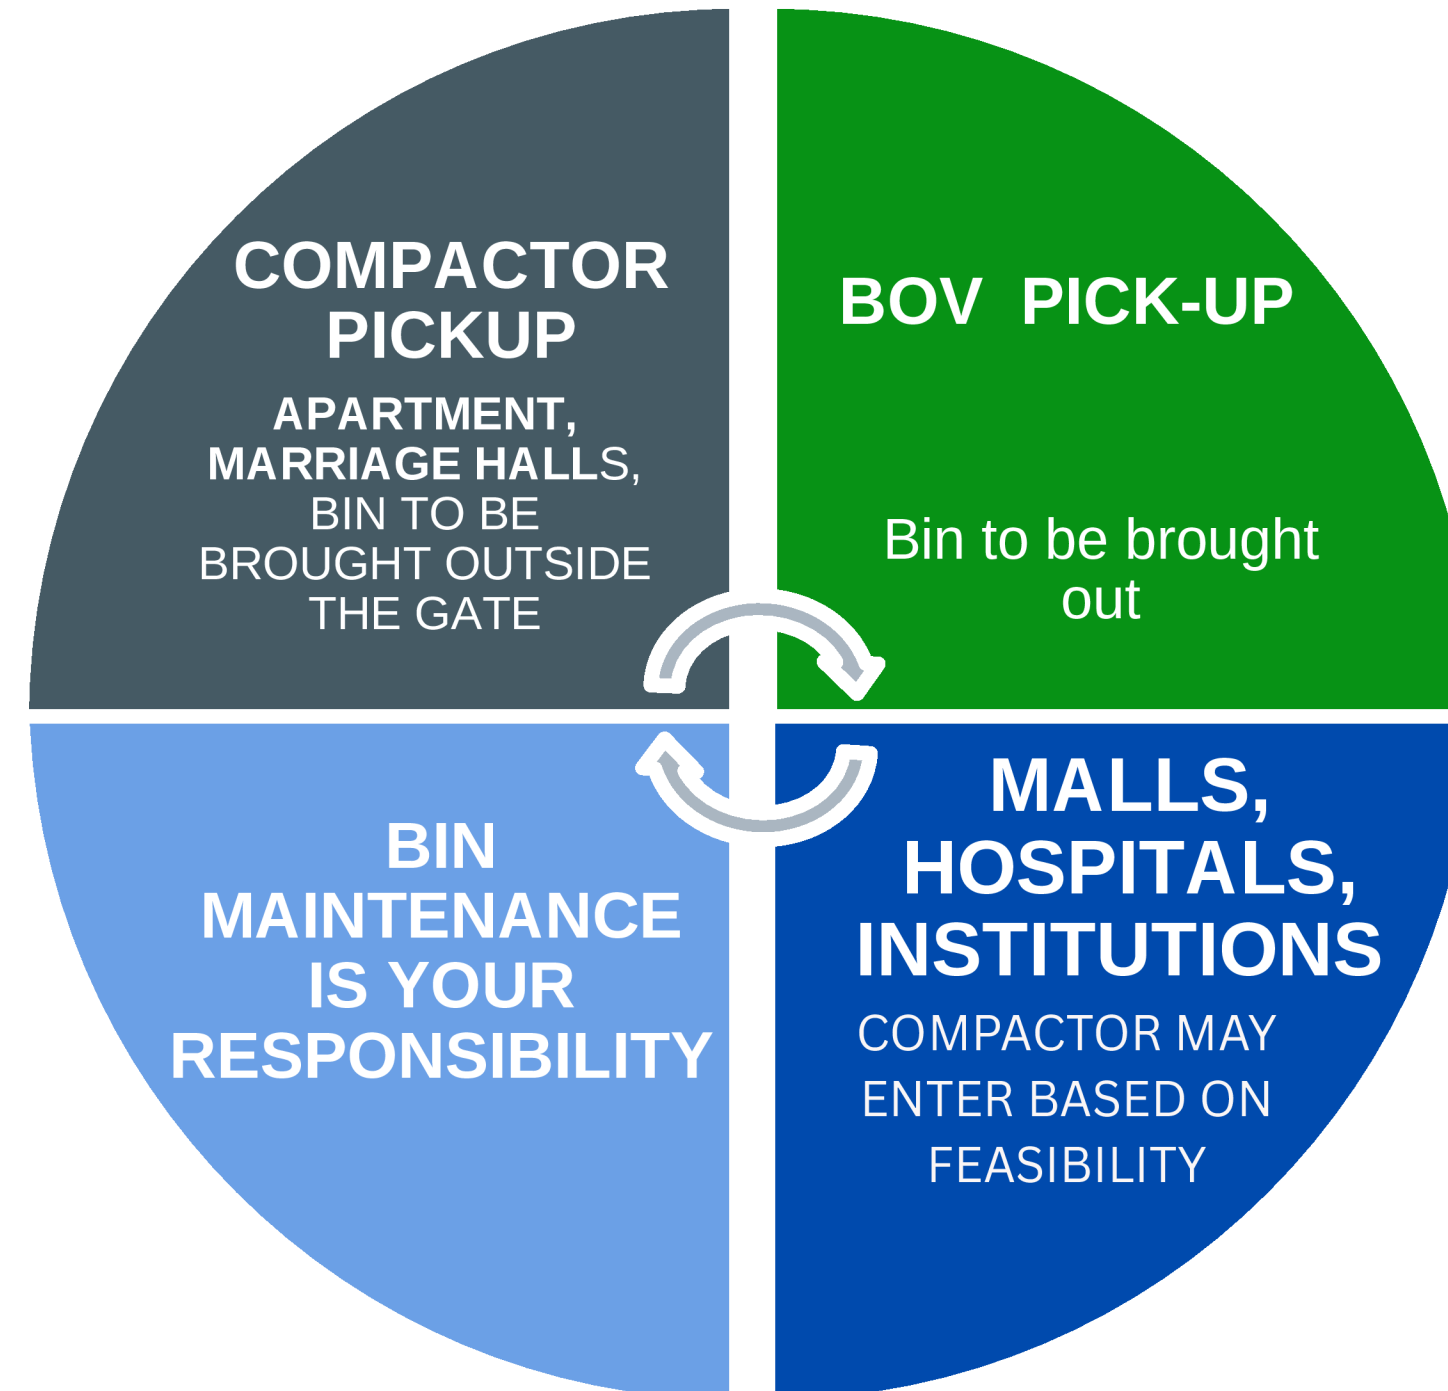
COMPACTOR PICKUP

APARTMENT, MARRIAGE HALLS, BIN TO BE BROUGHT OUTSIDE THE GATE

BOV PICK-UP

Bin to be brought out

MALLS, HOSPITALS, INSTITUTIONS

COMPACTOR MAY ENTER BASED ON FEASIBILITY

BIN MAINTENANCE IS YOUR RESPONSIBILITY